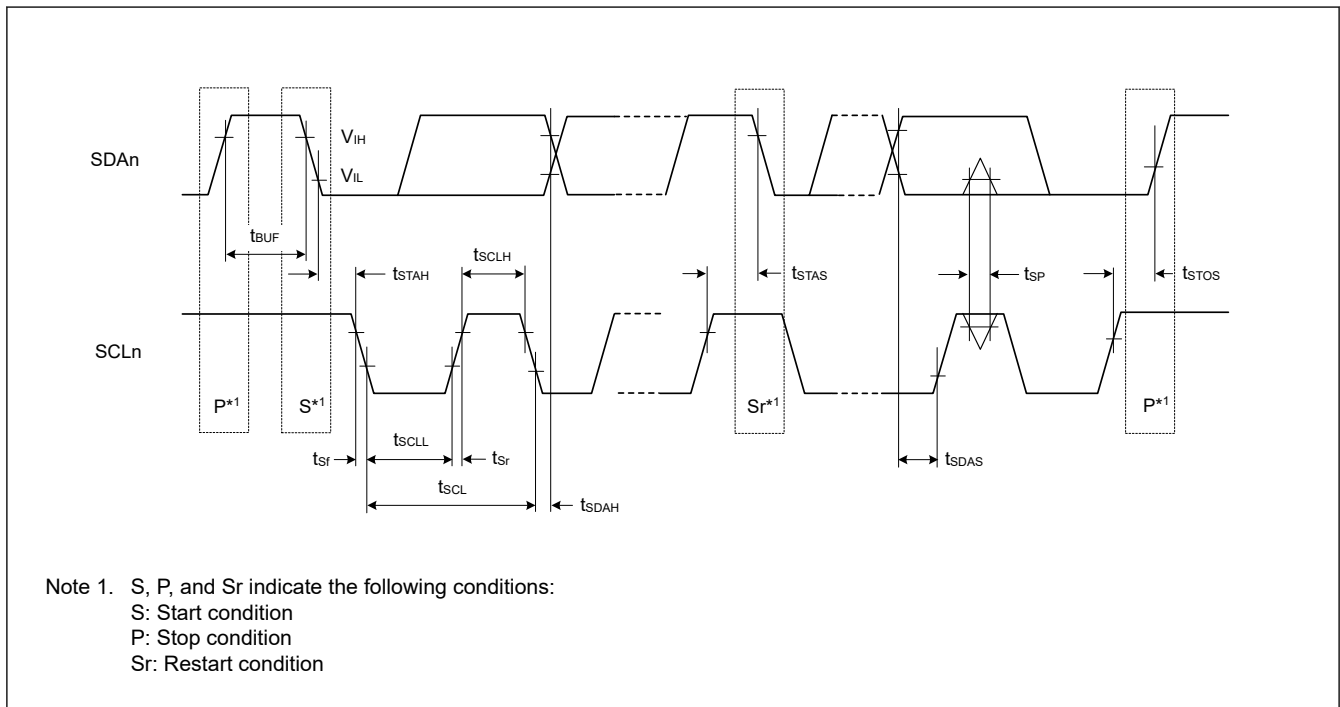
SDAn

$V_{IH}$

$V_{IL}$

$t_{BUF}$

$t_{STAH}$

$t_{SCLH}$

$t_{STAS}$

$t_{SP}$

$t_{STOS}$

SCLn

P$^{*1}$

S$^{*1}$

Sr$^{*1}$

P$^{*1}$

$t_{Sf}$

$t_{SCLL}$

$t_{Sr}$

$t_{SCL}$

$t_{SDAH}$

$t_{SDAS}$

Note 1. S, P, and Sr indicate the following conditions:
S: Start condition
P: Stop condition
Sr: Restart condition